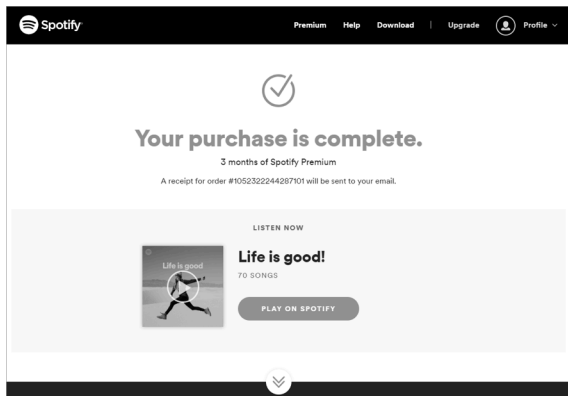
Spotify

Premium Help Download | Upgrade Profile

Your purchase is complete.

3 months of Spotify Premium

A receipt for order #1052322244287101 will be sent to your email.

LISTEN NOW

Life is good

Life is good!

70 SONGS

PLAY ON SPOTIFY